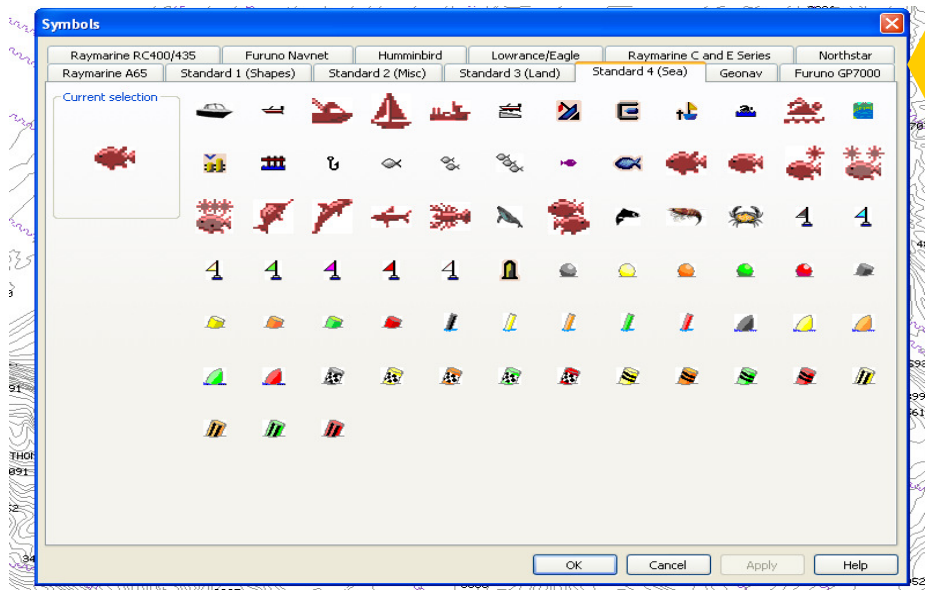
Symbols

Raymarine RC400/435
Furuno Navnet
Humminbird
Lowrance/Eagle
Raymarine C and E Series
Northstar
Raymarine A65
Standard 1 (Shapes)
Standard 2 (Misc)
Standard 3 (Land)
Standard 4 (Sea)
Geonav
Furuno GP7000

Current selection

OK
Cancel
Apply
Help